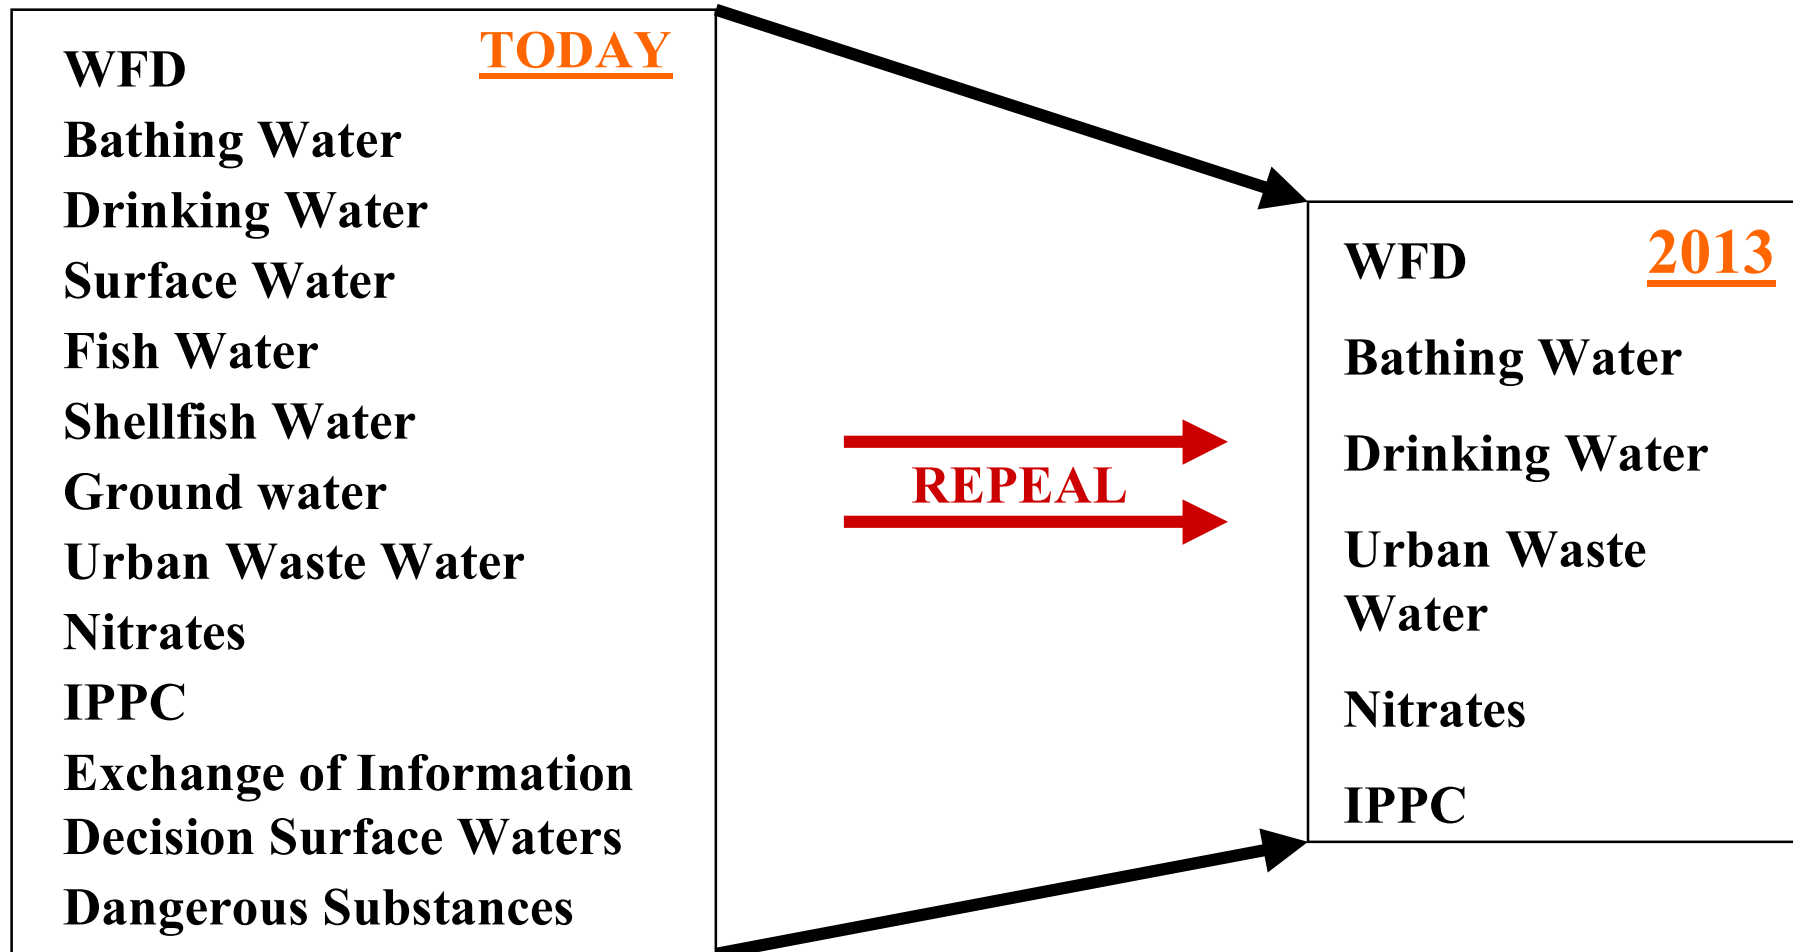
TODAY

WFD
Bathing Water
Drinking Water
Surface Water
Fish Water
Shellfish Water
Ground water
Urban Waste Water
Nitrates
IPPC
Exchange of Information Decision Surface Waters
Dangerous Substances

REPEAL

2013

WFD
Bathing Water
Drinking Water
Urban Waste Water
Nitrates
IPPC